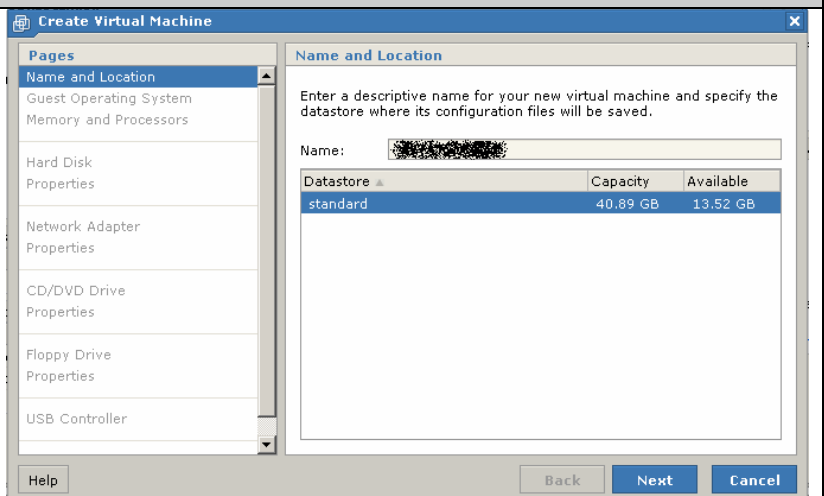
Create Virtual Machine

Pages
Name and Location
Guest Operating System
Memory and Processors
Hard Disk
Properties
Network Adapter
Properties
CD/DVD Drive
Properties
Floppy Drive
Properties
USB Controller

Name and Location

Enter a descriptive name for your new virtual machine and specify the datastore where its configuration files will be saved.

Name: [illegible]

| Datastore | Capacity | Available |
|---|---|---|
| standard | 40.89 GB | 13.52 GB |

Help
Back
Next
Cancel